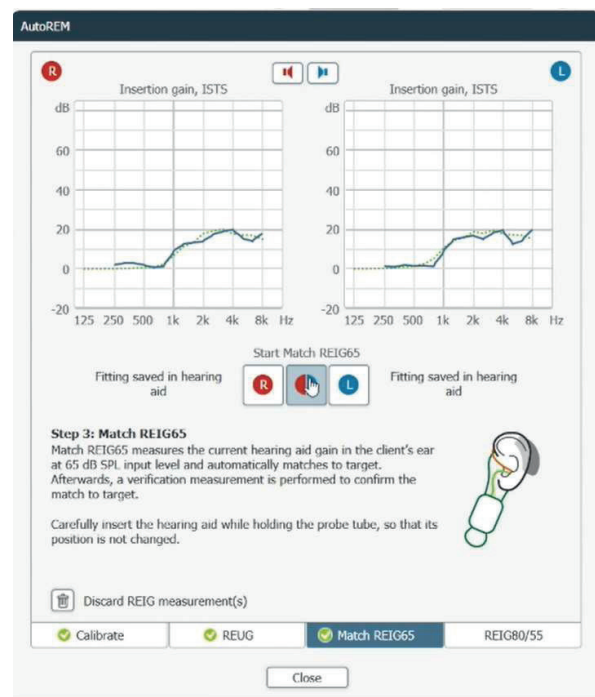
AutoREM

R

Insertion gain, ISTS

dB
60
40
20
0
-20
125 250 500 1k 2k 4k 8k Hz

L

Insertion gain, ISTS

dB
60
40
20
0
-20
125 250 500 1k 2k 4k 8k Hz

Start Match REIG65

Fitting saved in hearing aid

R

L

Fitting saved in hearing aid

Step 3: Match REIG65
Match REIG65 measures the current hearing aid gain in the client's ear at 65 dB SPL input level and automatically matches to target. Afterwards, a verification measurement is performed to confirm the match to target.

Carefully insert the hearing aid while holding the probe tube, so that its position is not changed.

Discard REIG measurement(s)

Calibrate

REUG

Match REIG65

REIG80/55

Close